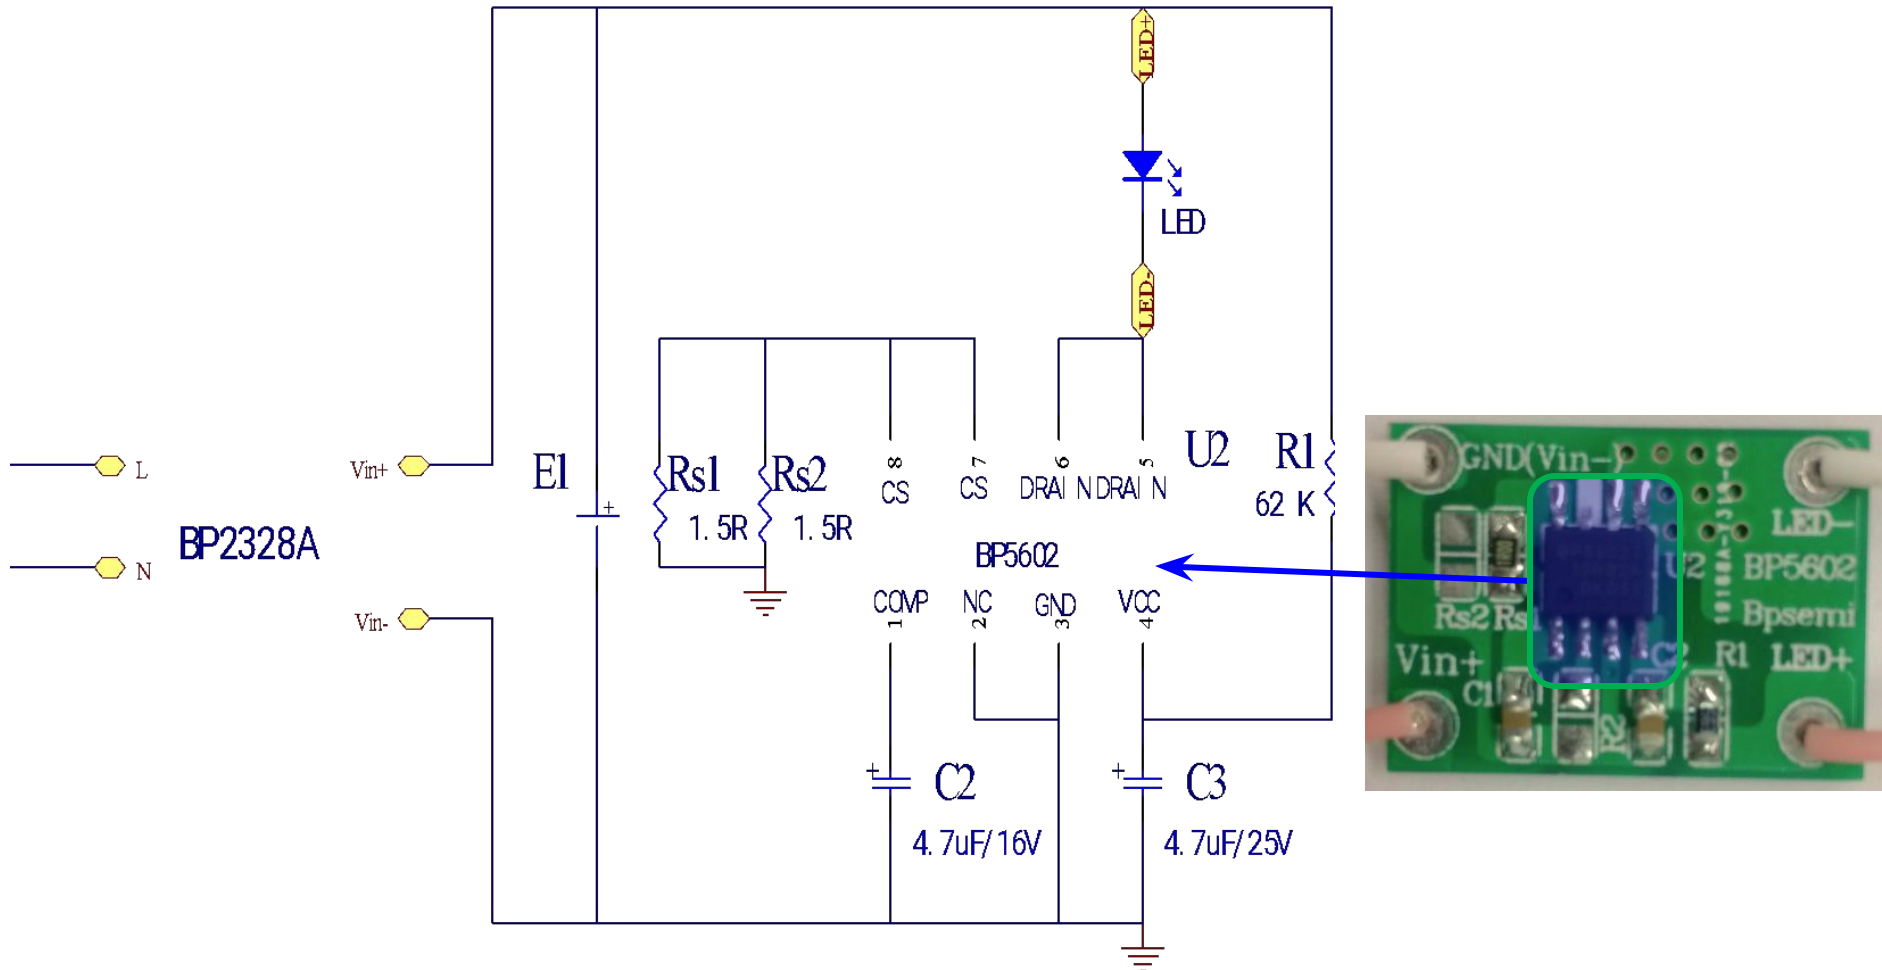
LED+
LED
LED-
L
N
BP2328A
Vin+
Vin-
E1
+
Rs1
1. 5R
Rs2
1. 5R
8
CS
7
CS
6
DRAI N
5
DRAI N
U2
R1
62 K
BP5602
COMP
1
NC
2
GND
3
VCC
4
+
C2
4. 7uF/16V
+
C3
4. 7uF/25V
GND(Vin-)
LED-
U2
BP5602
Bpsemi
Rs2
Rs1
Vin+
C1
C2
R1
LED+
R2